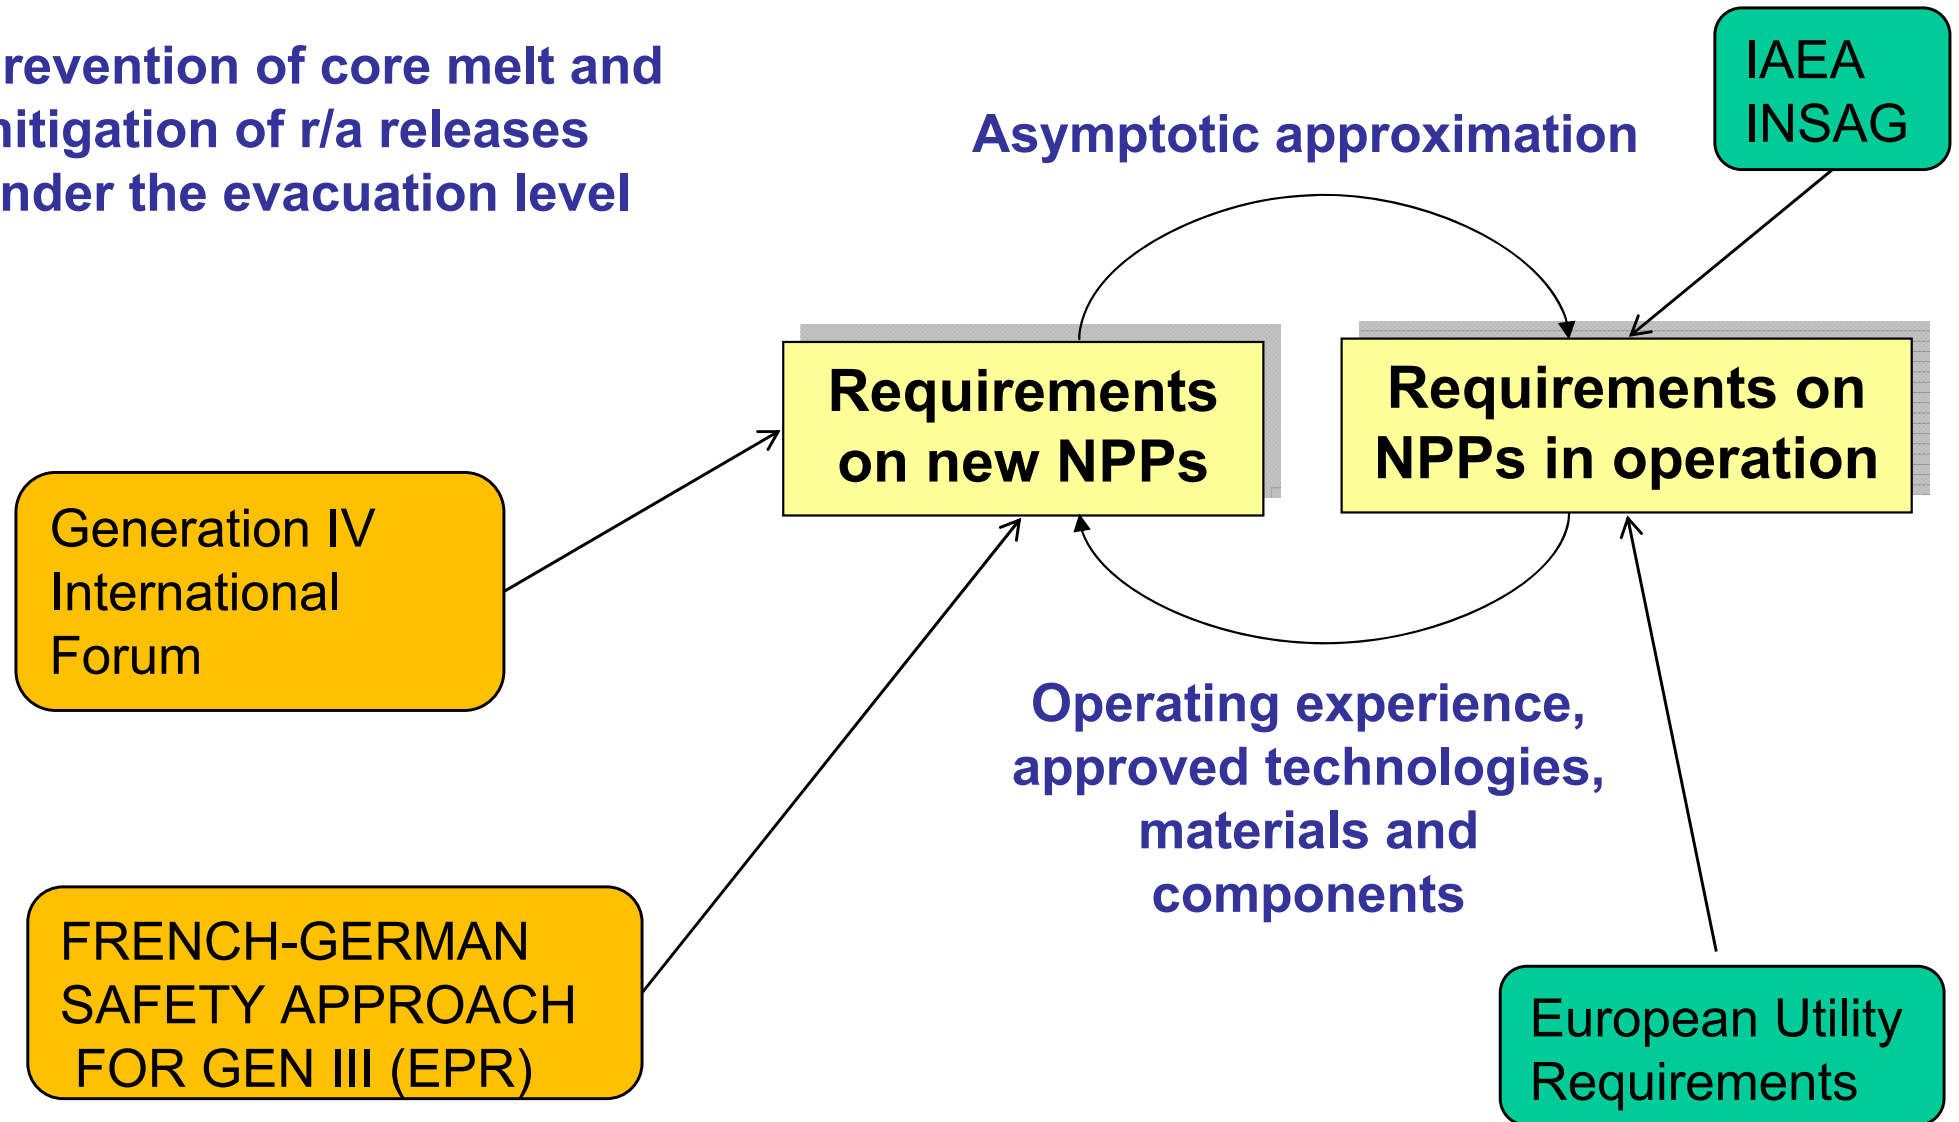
revention of core melt and
nitigation of r/a releases
nder the evacuation level

Asymptotic approximation

IAEA
INSAG

Requirements on new NPPs

Requirements on NPPs in operation

Generation IV International Forum

Operating experience, approved technologies, materials and components

FRENCH-GERMAN SAFETY APPROACH FOR GEN III (EPR)

European Utility Requirements